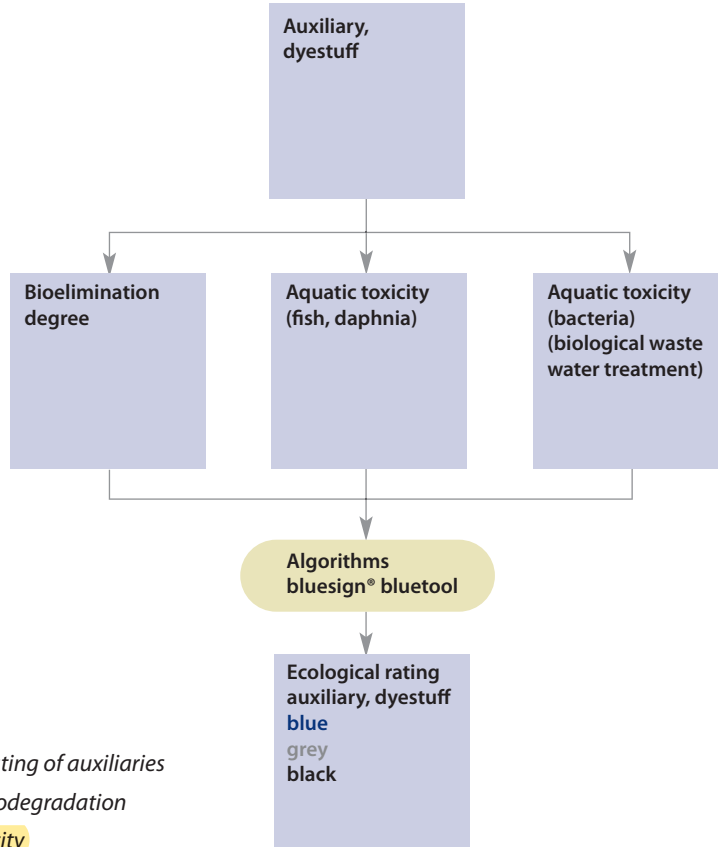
Auxiliary, dyestuff

Bioelimination degree

Aquatic toxicity (fish, daphnia)

Aquatic toxicity (bacteria) (biological waste water treatment)

Algorithms bluesign® bluetool

Ecological rating auxiliary, dyestuff
blue
grey
black

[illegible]ting of auxiliaries
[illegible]odegradation
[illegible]ity